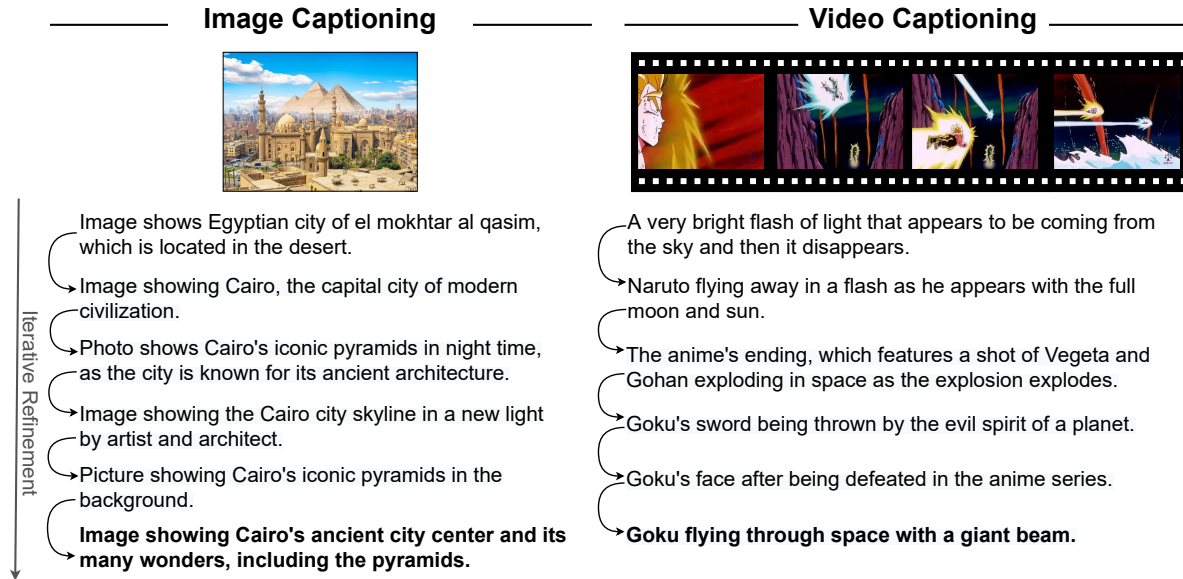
Image Captioning

Video Captioning

Iterative Refinement

Image shows Egyptian city of el mokhtar al qasim, which is located in the desert.

Image showing Cairo, the capital city of modern civilization.

Photo shows Cairo's iconic pyramids in night time, as the city is known for its ancient architecture.

Image showing the Cairo city skyline in a new light by artist and architect.

Picture showing Cairo's iconic pyramids in the background.

**Image showing Cairo's ancient city center and its many wonders, including the pyramids.**

A very bright flash of light that appears to be coming from the sky and then it disappears.

Naruto flying away in a flash as he appears with the full moon and sun.

The anime's ending, which features a shot of Vegeta and Gohan exploding in space as the explosion explodes.

Goku's sword being thrown by the evil spirit of a planet.

Goku's face after being defeated in the anime series.

**Goku flying through space with a giant beam.**